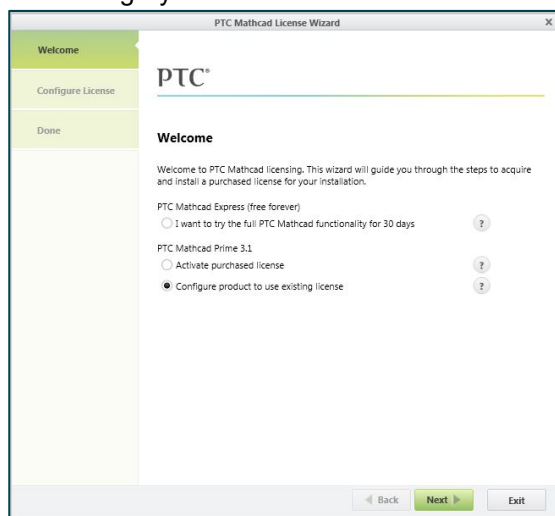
PTC Mathcad License Wizard

×

Welcome

Configure License

Done

PTC®

Welcome

Welcome to PTC Mathcad licensing. This wizard will guide you through the steps to acquire and install a purchased license for your installation.

PTC Mathcad Express (free forever)

I want to try the full PTC Mathcad functionality for 30 days

?

PTC Mathcad Prime 3.1

Activate purchased license

?

Configure product to use existing license

?

Back

Next

Exit